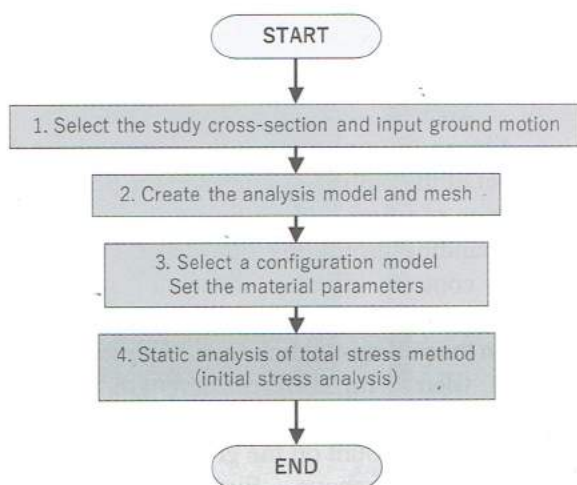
START

1. Select the study cross-section and input ground motion

2. Create the analysis model and mesh

3. Select a configuration model
Set the material parameters

4. Static analysis of total stress method
(initial stress analysis)

END